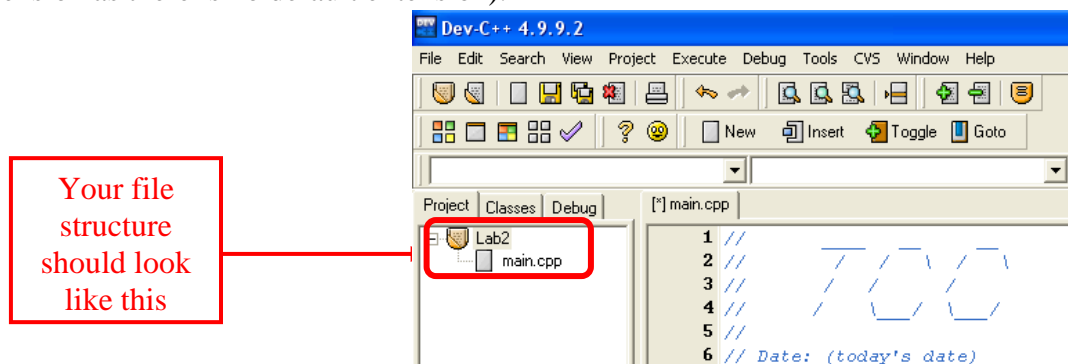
Dev-C++ 4.9.9.2

File Edit Search View Project Execute Debug Tools CVS Window Help

New Insert Toggle Goto

Your file structure should look like this

Project Classes Debug

Lab2
main.cpp

[*] main.cpp

1 //
2 //
3 //
4 //
5 //
6 // Date: (today's date)